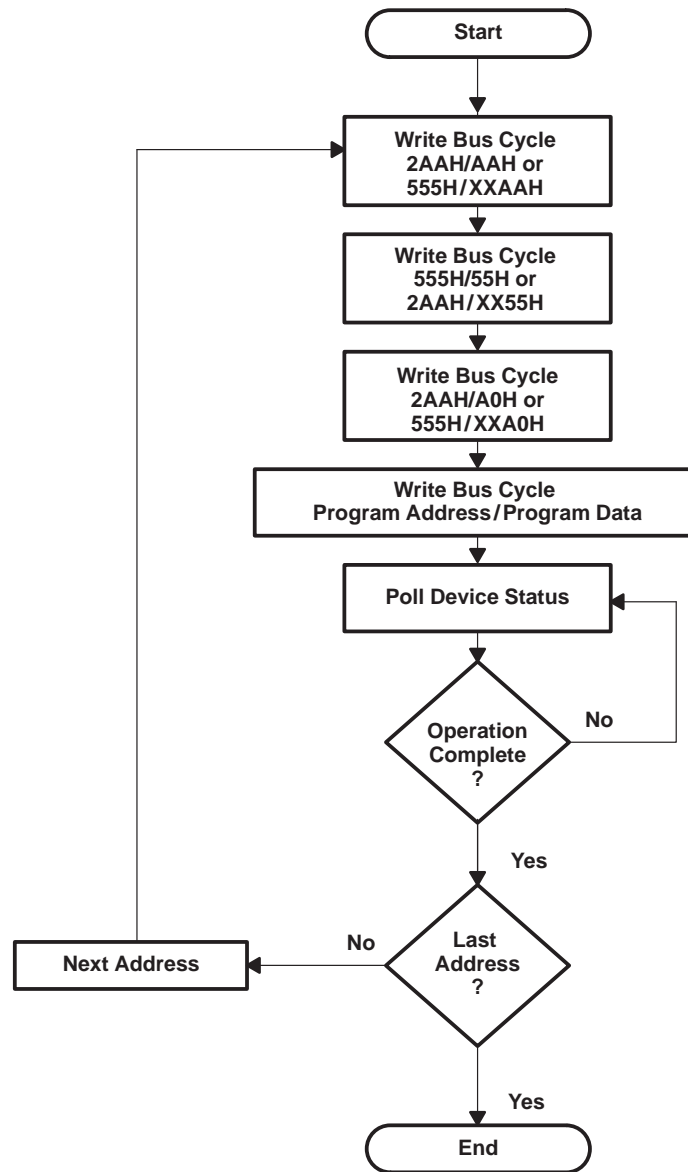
Start

Write Bus Cycle
2AAH/AAH or
555H/XXAAH

Write Bus Cycle
555H/55H or
2AAH/XX55H

Write Bus Cycle
2AAH/A0H or
555H/XXA0H

Write Bus Cycle
Program Address/Program Data

Poll Device Status

Operation
Complete
?

No

Yes

Last
Address
?

No

Next Address

Yes

End